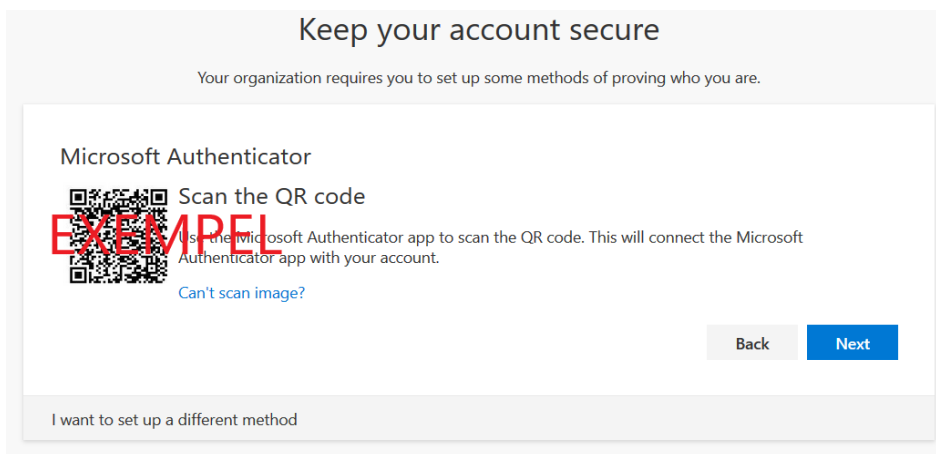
Keep your account secure

Your organization requires you to set up some methods of proving who you are.

Microsoft Authenticator

EXEMPEL

Scan the QR code

Use the Microsoft Authenticator app to scan the QR code. This will connect the Microsoft Authenticator app with your account.

Can't scan image?

Back

Next

I want to set up a different method